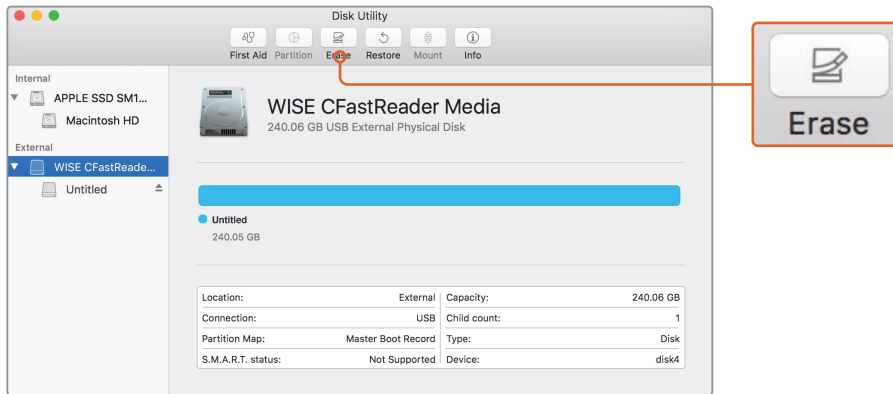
Disk Utility

First Aid Partition Erase Restore Mount Info

Internal
APPLE SSD SM1...
Macintosh HD
External
WISE CFastReade...
Untitled

WISE CFastReader Media
240.06 GB USB External Physical Disk

Untitled
240.05 GB

| Location: | External | Capacity: | 240.06 GB |
|---|---|---|---|
| Connection: | USB | Child count: | 1 |
| Partition Map: | Master Boot Record | Type: | Disk |
| S.M.A.R.T. status: | Not Supported | Device: | disk4 |

Erase